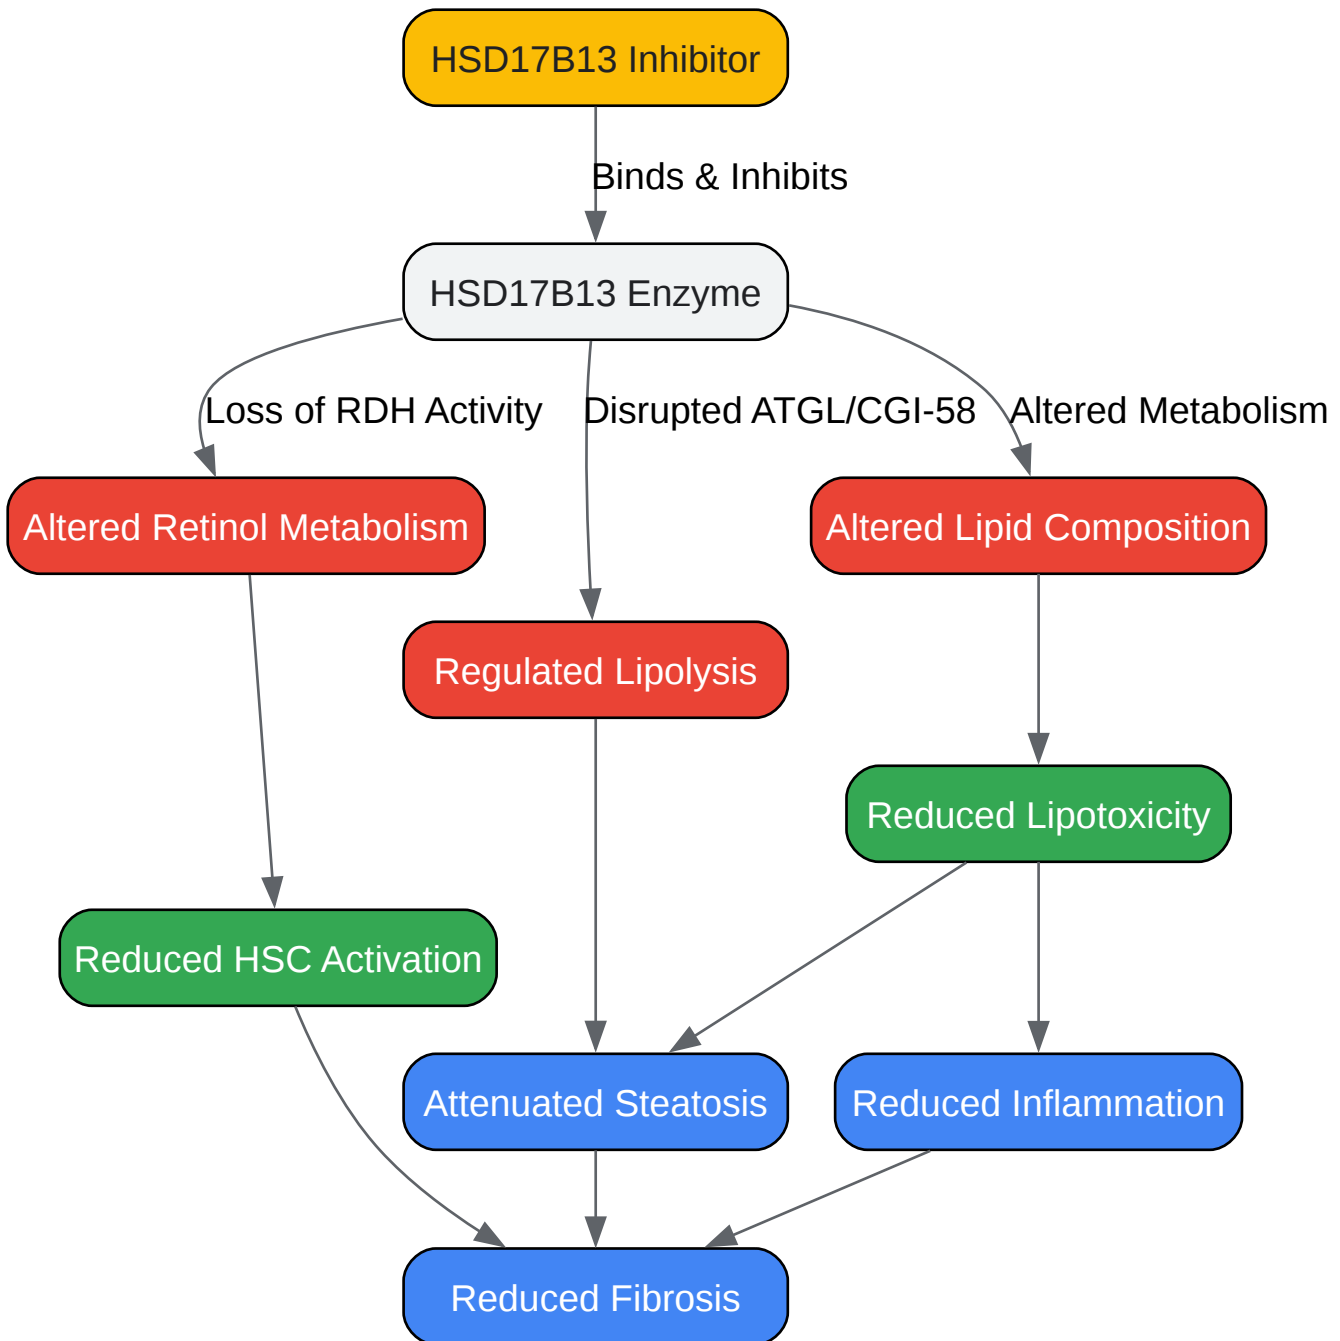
HSD17B13 Inhibitor

Binds & Inhibits

HSD17B13 Enzyme

Loss of RDH Activity

Disrupted ATGL/CGI-58

Altered Metabolism

Altered Retinol Metabolism

Altered Lipid Composition

Regulated Lipolysis

Reduced Lipotoxicity

Reduced HSC Activation

Attenuated Steatosis

Reduced Inflammation

Reduced Fibrosis